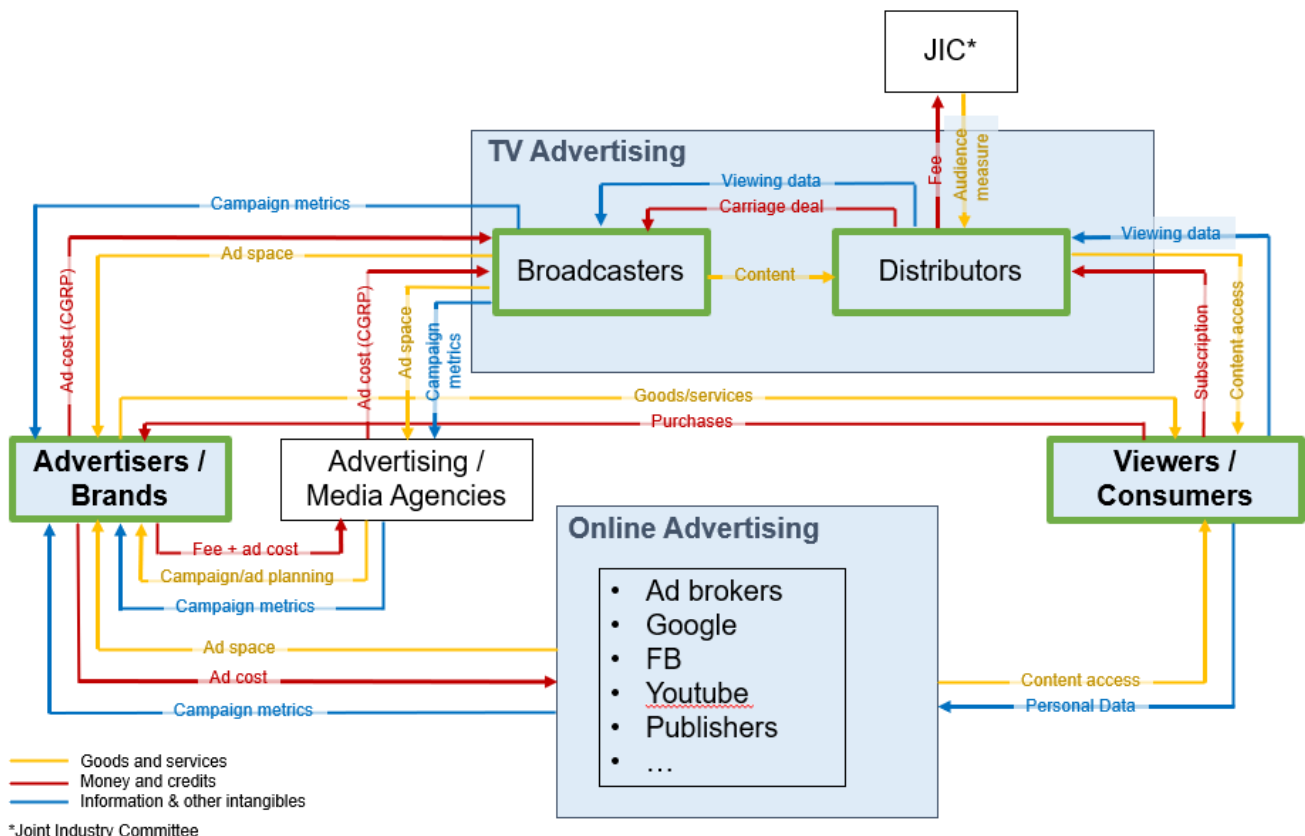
JIC*

TV Advertising

Fee

Audience measure

Viewing data

Carriage deal

Campaign metrics

Ad space

Ad cost (CGRP)

Broadcasters

Content

Distributors

Viewing data

Ad cost (CGRP)

Ad space

Campaign metrics

Subscription

Content access

Goods/services

Purchases

Advertisers / Brands

Advertising / Media Agencies

Viewers / Consumers

Online Advertising

Fee + ad cost

Campaign/ad planning

Campaign metrics

- Ad brokers
- Google
- FB
- Youtube
- Publishers
- …

Ad space

Ad cost

Campaign metrics

Content access

Personal Data

Goods and services
Money and credits
Information & other intangibles

*Joint Industry Committee